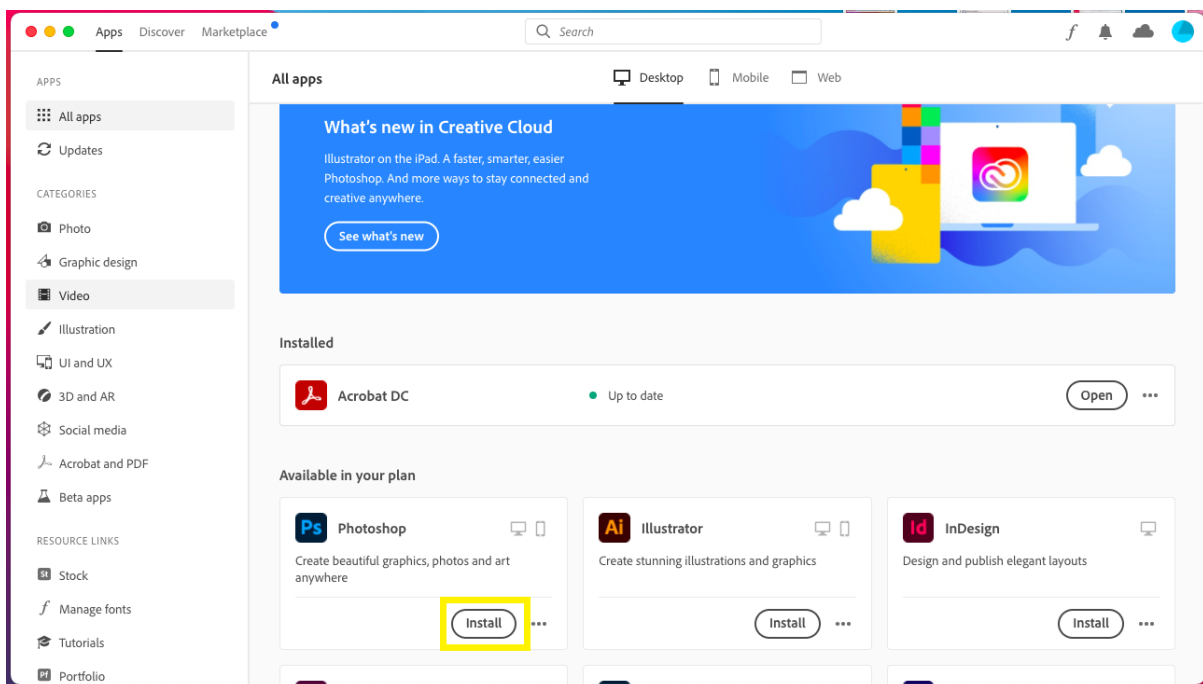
Apps Discover Marketplace

Search

f

APPS

All apps

Updates

CATEGORIES

Photo

Graphic design

Video

Illustration

UI and UX

3D and AR

Social media

Acrobat and PDF

Beta apps

RESOURCE LINKS

St Stock

Manage fonts

Tutorials

Pf Portfolio

All apps

Desktop Mobile Web

What's new in Creative Cloud

Illustrator on the iPad. A faster, smarter, easier Photoshop. And more ways to stay connected and creative anywhere.

See what's new

Installed

Acrobat DC

Up to date

Open

Available in your plan

Ps Photoshop

Create beautiful graphics, photos and art anywhere

Install

Ai Illustrator

Create stunning illustrations and graphics

Install

Id InDesign

Design and publish elegant layouts

Install